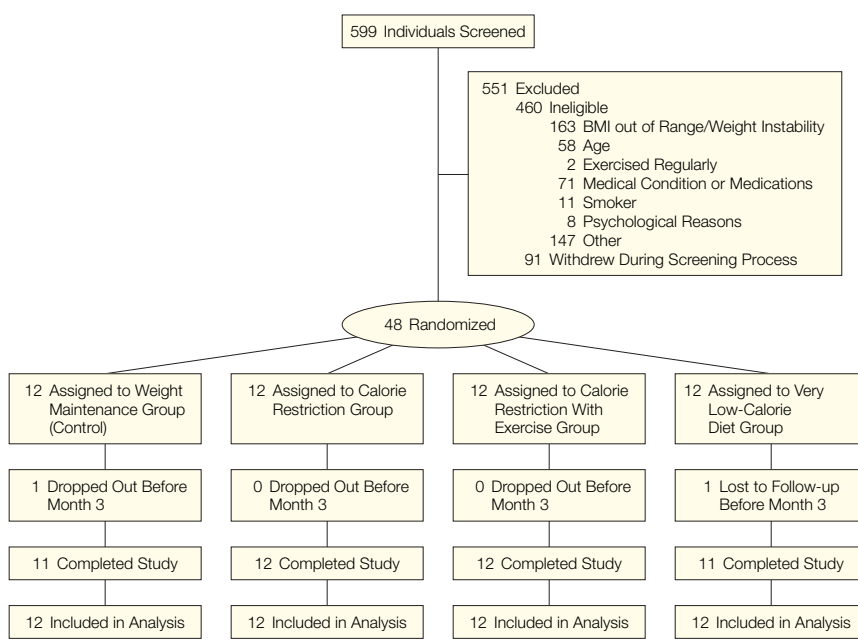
599 Individuals Screened

551 Excluded
460 Ineligible
163 BMI out of Range/Weight Instability
58 Age
2 Exercised Regularly
71 Medical Condition or Medications
11 Smoker
8 Psychological Reasons
147 Other
91 Withdrew During Screening Process

48 Randomized

12 Assigned to Weight Maintenance Group (Control)

1 Dropped Out Before Month 3

11 Completed Study

12 Included in Analysis

12 Assigned to Calorie Restriction Group

0 Dropped Out Before Month 3

12 Completed Study

12 Included in Analysis

12 Assigned to Calorie Restriction With Exercise Group

0 Dropped Out Before Month 3

12 Completed Study

12 Included in Analysis

12 Assigned to Very Low-Calorie Diet Group

1 Lost to Follow-up Before Month 3

11 Completed Study

12 Included in Analysis